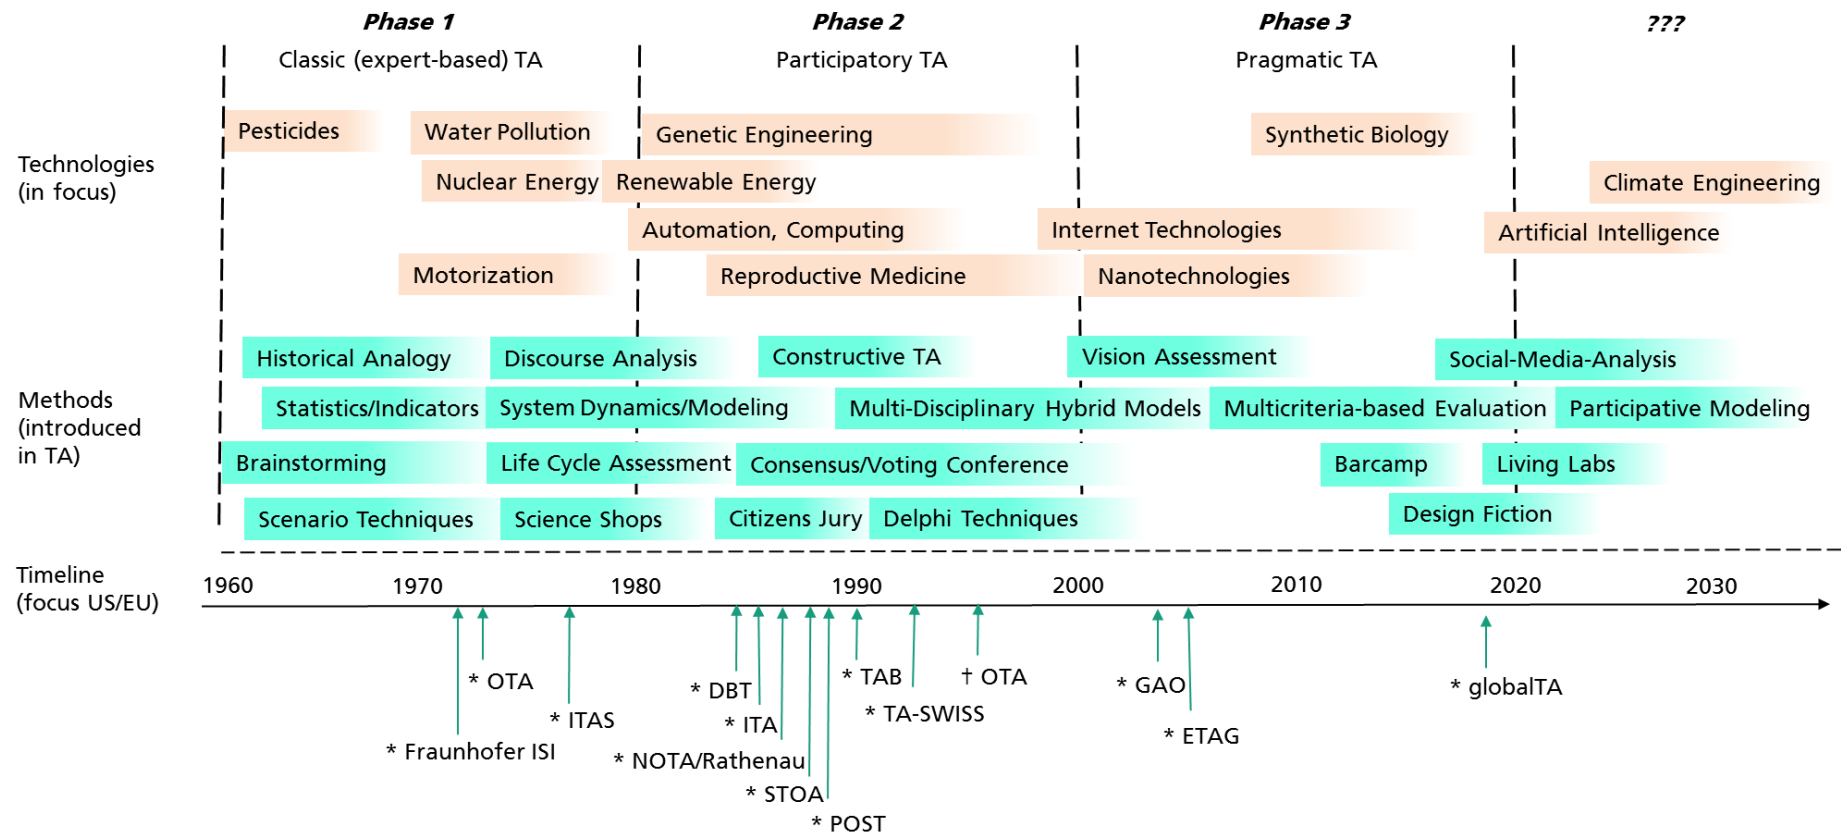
Phase 1
Classic (expert-based) TA

Phase 2
Participatory TA

Phase 3
Pragmatic TA

???

Technologies (in focus)

Pesticides
Water Pollution
Genetic Engineering
Synthetic Biology
Nuclear Energy
Renewable Energy
Climate Engineering
Automation, Computing
Internet Technologies
Artificial Intelligence
Motorization
Reproductive Medicine
Nanotechnologies

Methods (introduced in TA)

Historical Analogy
Discourse Analysis
Constructive TA
Vision Assessment
Social-Media-Analysis
Statistics/Indicators
System Dynamics/Modeling
Multi-Disciplinary Hybrid Models
Multicriteria-based Evaluation
Participative Modeling
Brainstorming
Life Cycle Assessment
Consensus/Voting Conference
Barcamp
Living Labs
Scenario Techniques
Science Shops
Citizens Jury
Delphi Techniques
Design Fiction

Timeline (focus US/EU)

1960
1970
1980
1990
2000
2010
2020
2030

* OTA
* ITAS
* Fraunhofer ISI
* DBT
* ITA
* NOTA/Rathenau
* STOA
* POST
* TAB
* TA-SWISS
† OTA
* GAO
* ETAG
* globalTA